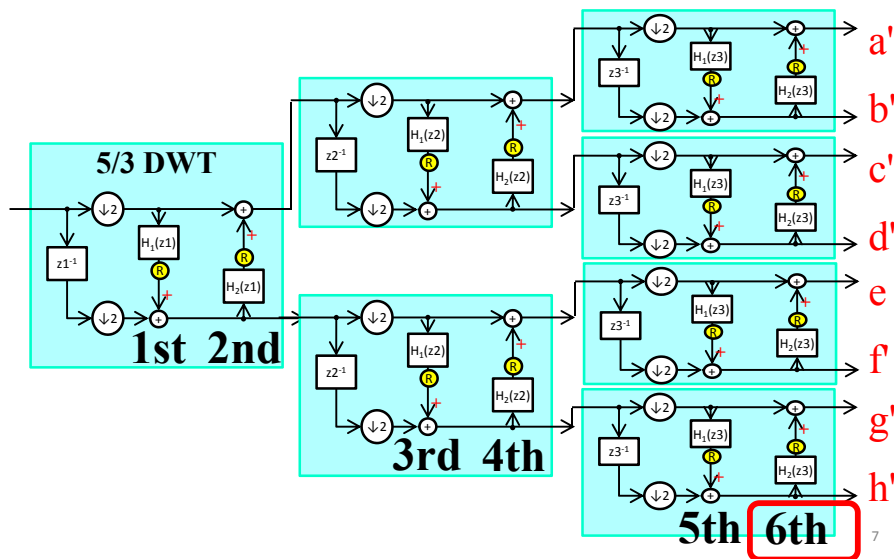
5/3 DWT

$\downarrow 2$

$z1^{-1}$

$H_1(z1)$

R

+

$\downarrow 2$

+

R

+

$H_2(z1)$

+

1st 2nd

$\downarrow 2$

$z2^{-1}$

$H_1(z2)$

R

+

$\downarrow 2$

+

R

+

$H_2(z2)$

+

$\downarrow 2$

$z2^{-1}$

$H_1(z2)$

R

+

$\downarrow 2$

+

R

+

$H_2(z2)$

+

3rd 4th

$\downarrow 2$

$z3^{-1}$

$H_1(z3)$

R

+

$\downarrow 2$

+

R

+

$H_2(z3)$

+

a'

b'

$\downarrow 2$

$z3^{-1}$

$H_1(z3)$

R

+

$\downarrow 2$

+

R

+

$H_2(z3)$

+

c'

d'

$\downarrow 2$

$z3^{-1}$

$H_1(z3)$

R

+

$\downarrow 2$

+

R

+

$H_2(z3)$

+

e

f'

$\downarrow 2$

$z3^{-1}$

$H_1(z3)$

R

+

$\downarrow 2$

+

R

+

$H_2(z3)$

+

g'

h'

5th 6th

7